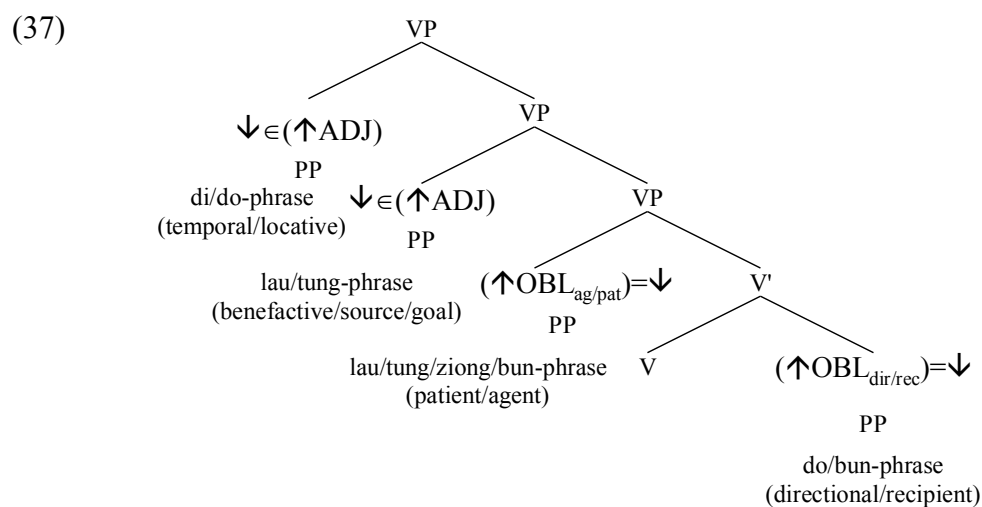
(37)

VP

$\downarrow \in (\uparrow \text{ADJ})$
PP
di/do-phrase
(temporal/locative)

VP

$\downarrow \in (\uparrow \text{ADJ})$
PP
lau/tung-phrase
(benefactive/source/goal)

VP

$(\uparrow \text{OBL}_{ag/pat}) = \downarrow$
PP
lau/tung/ziong/bun-phrase
(patient/agent)

V'

V

$(\uparrow \text{OBL}_{dir/rec}) = \downarrow$
PP
do/bun-phrase
(directional/recipient)